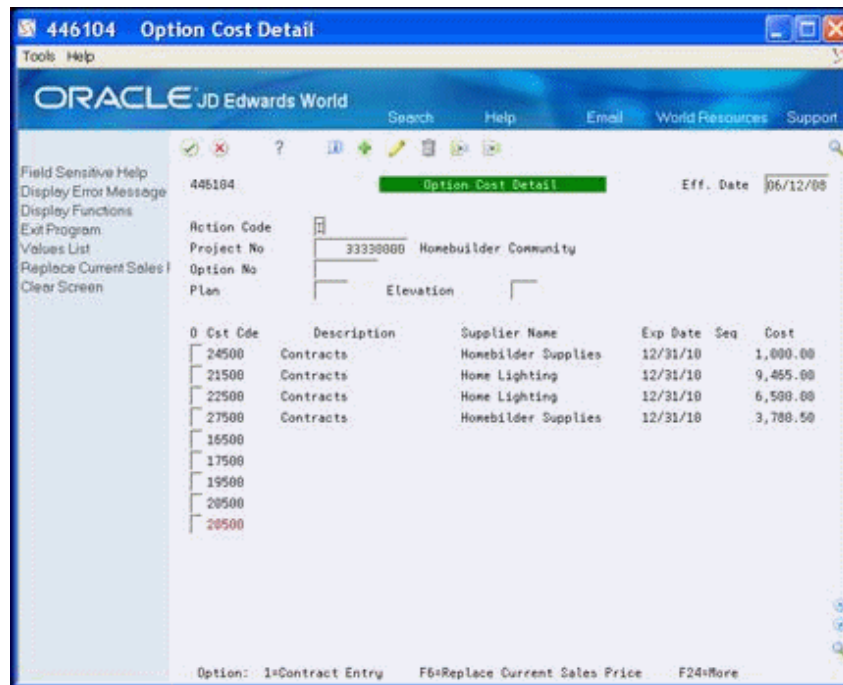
446104 Option Cost Detail

Tools Help

ORACLE JD Edwards World

Search Help Email World Resources Support

Field Sensitive Help
Display Error Message
Display Functions
Exit Program
Values List
Replace Current Sales I
Clear Screen

446104 Option Cost Detail Eff. Date 06/12/08

Action Code I
Project No 33330000 Homebuilder Community
Option No
Plan Elevation

| O | Cst Cde | Description | Supplier Name | Exp Date | Seq | Cost |
|---|---|---|---|---|---|---|
| | 24500 | Contracts | Homebilder Supplies | 12/31/10 | | 1,000.00 |
| | 21500 | Contracts | Home Lighting | 12/31/10 | | 9,465.00 |
| | 22500 | Contracts | Home Lighting | 12/31/10 | | 6,500.00 |
| | 27500 | Contracts | Homebilder Supplies | 12/31/10 | | 3,780.50 |
| | 16500 | | | | | |
| | 17500 | | | | | |
| | 19500 | | | | | |
| | 20500 | | | | | |
| | 20500 | | | | | |

Option: 1=Contract Entry F6=Replace Current Sales Price F24=More